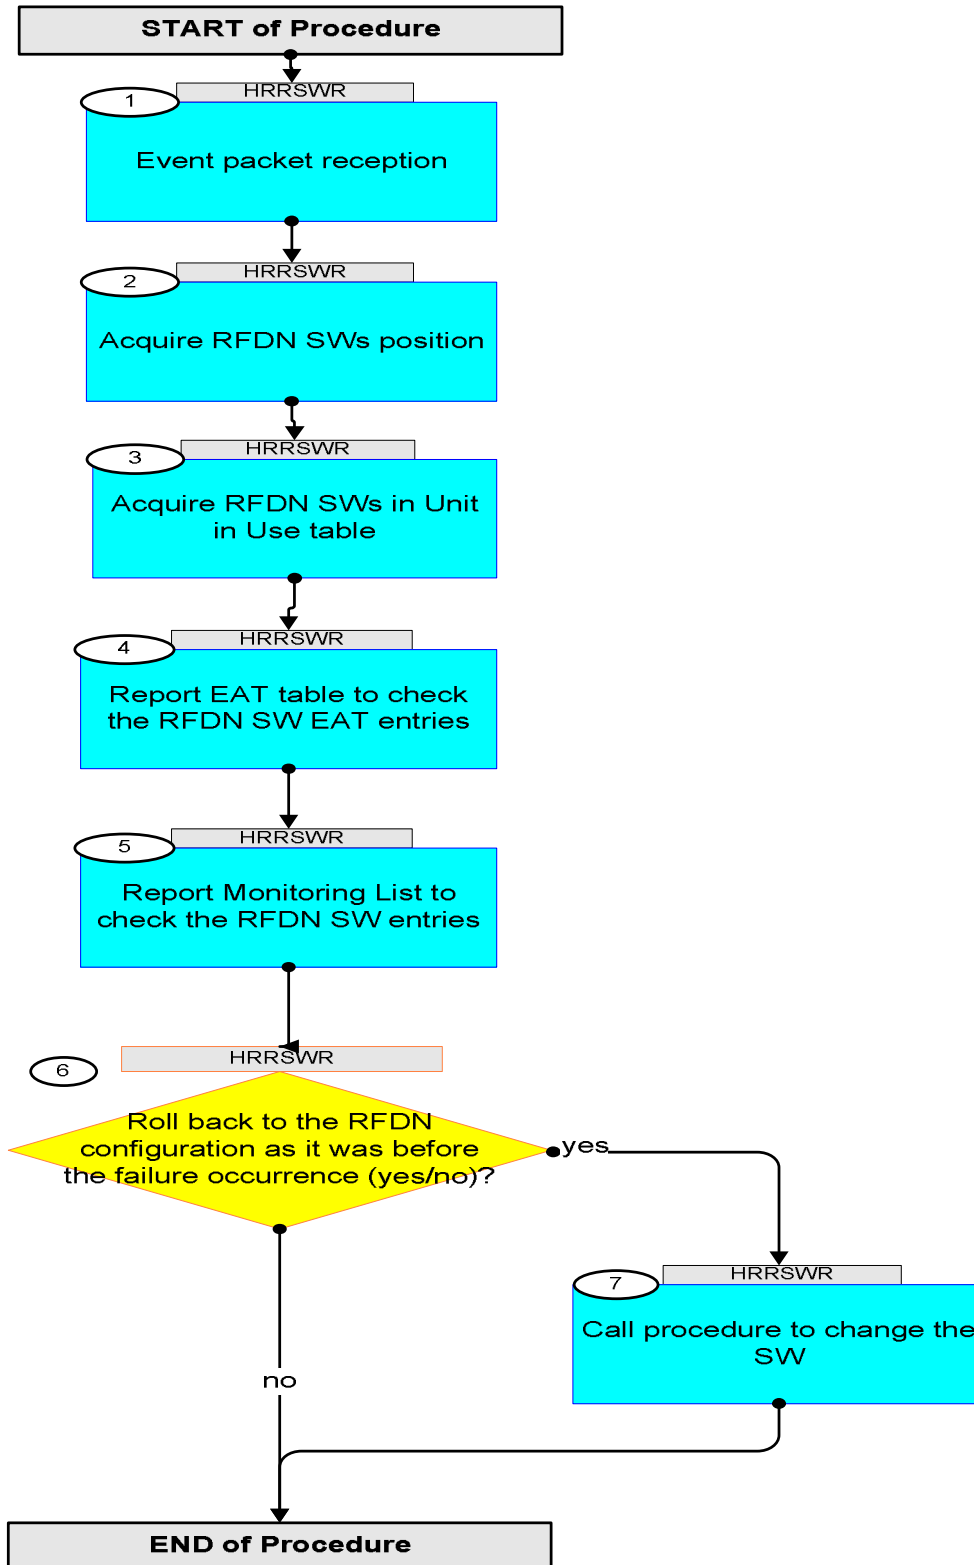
START of Procedure

1
HRRSWR
Event packet reception

2
HRRSWR
Acquire RFDN SWs position

3
HRRSWR
Acquire RFDN SWs in Unit in Use table

4
HRRSWR
Report EAT table to check the RFDN SW EAT entries

5
HRRSWR
Report Monitoring List to check the RFDN SW entries

6
HRRSWR
Roll back to the RFDN configuration as it was before the failure occurrence (yes/no)?

yes

7
HRRSWR
Call procedure to change the SW

no

END of Procedure